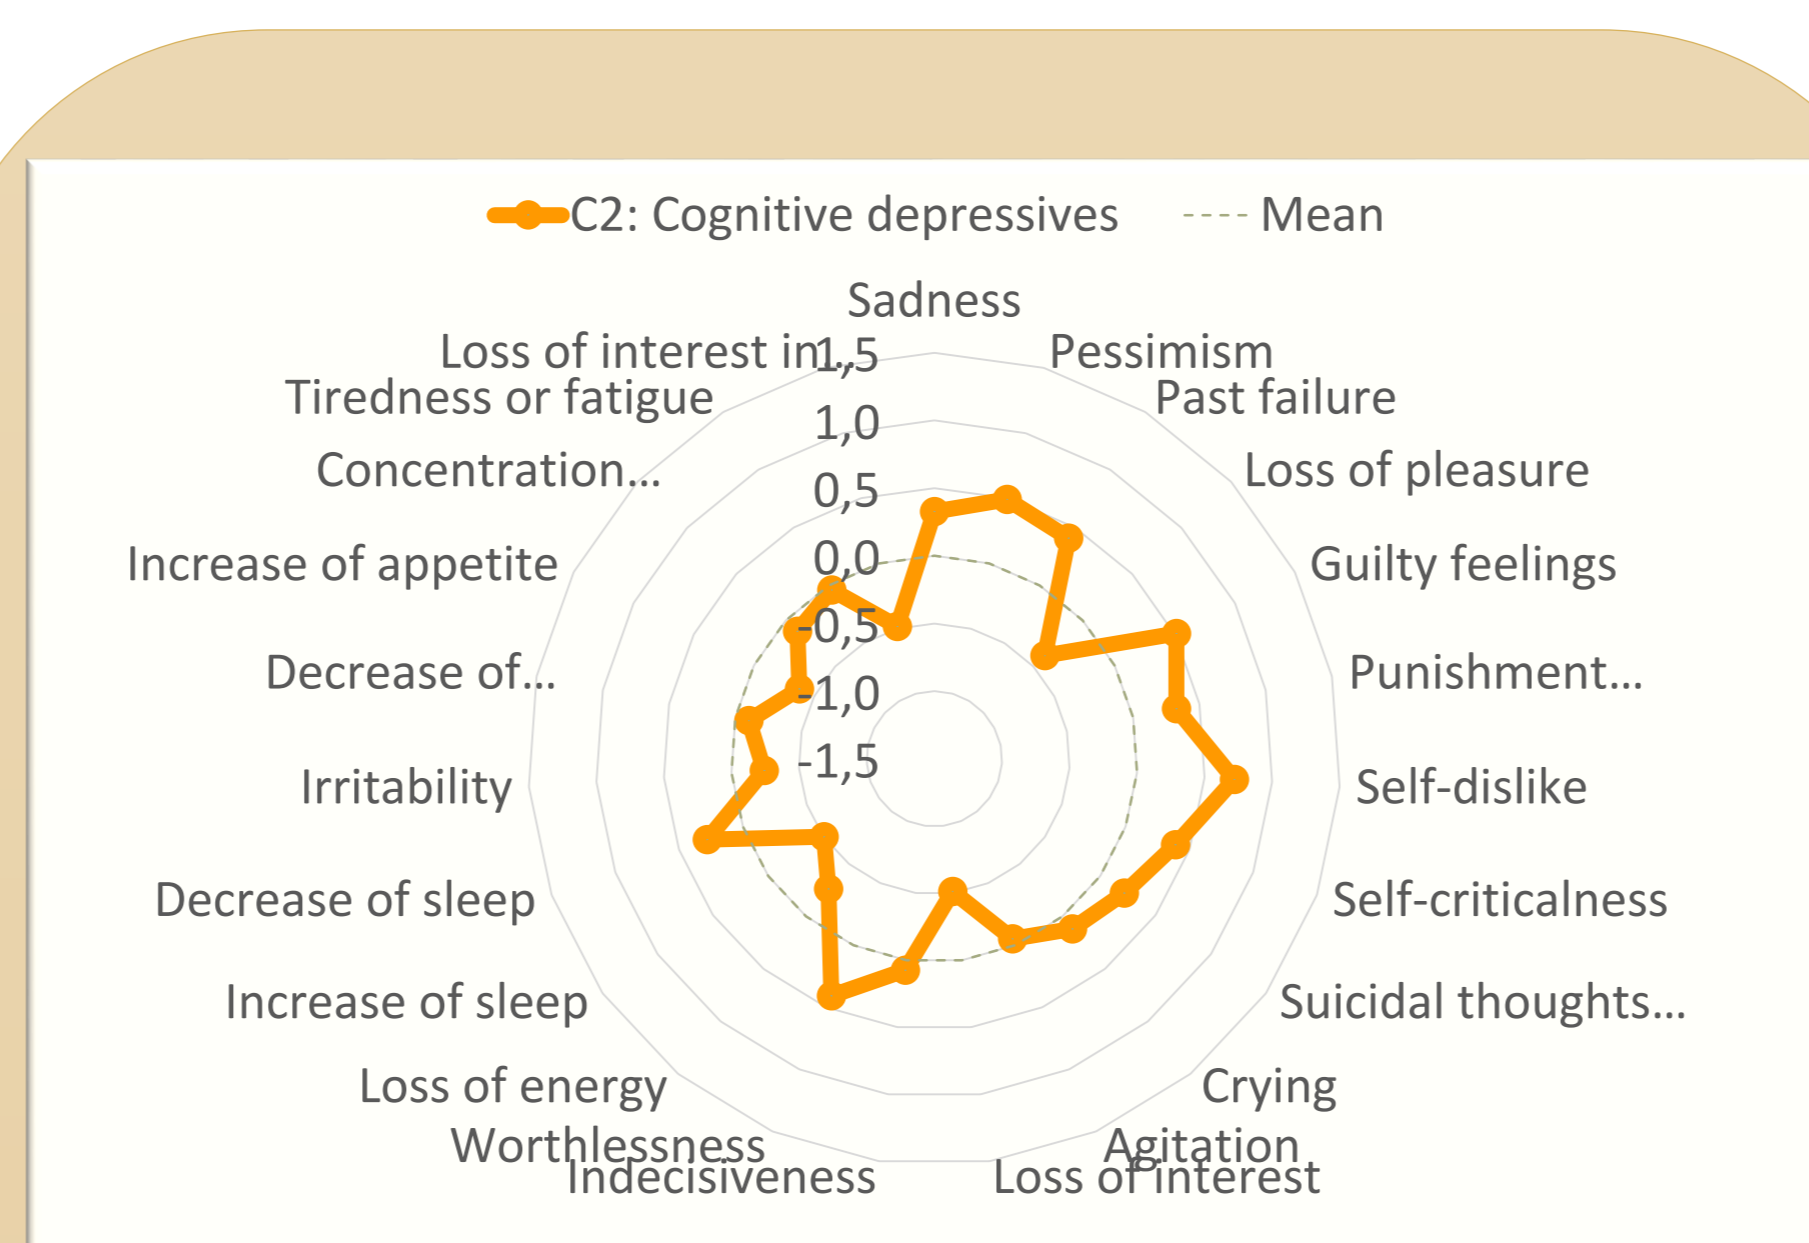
C2: Cognitive depressives
Mean

Sadness
Pessimism
Past failure
Loss of pleasure
Guilty feelings
Punishment…
Self-dislike
Self-criticalness
Suicidal thoughts…
Crying
Agitation
Loss of interest
Indecisiveness
Worthlessness
Loss of energy
Increase of sleep
Decrease of sleep
Irritability
Decrease of…
Increase of appetite
Concentration…
Tiredness or fatigue
Loss of interest in…

1,5
1,0
0,5
0,0
-0,5
-1,0
-1,5